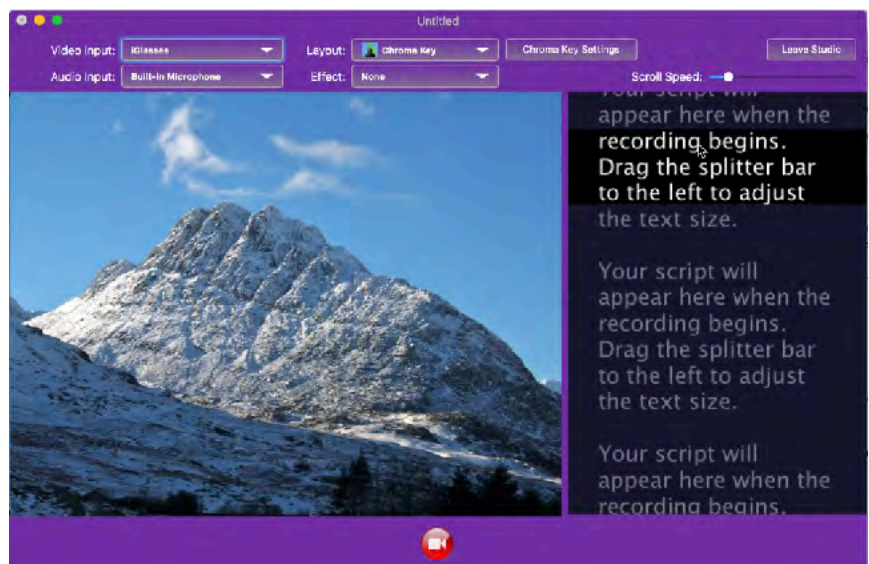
Untitled

Video Input: iGlasses
Layout: Chroma Key
Chroma Key Settings
Leave Studio
Audio Input: Built-in Microphone
Effect: None
Scroll Speed:

Your script will appear here when the recording begins. Drag the splitter bar to the left to adjust the text size.

Your script will appear here when the recording begins. Drag the splitter bar to the left to adjust the text size.

Your script will appear here when the recording begins.